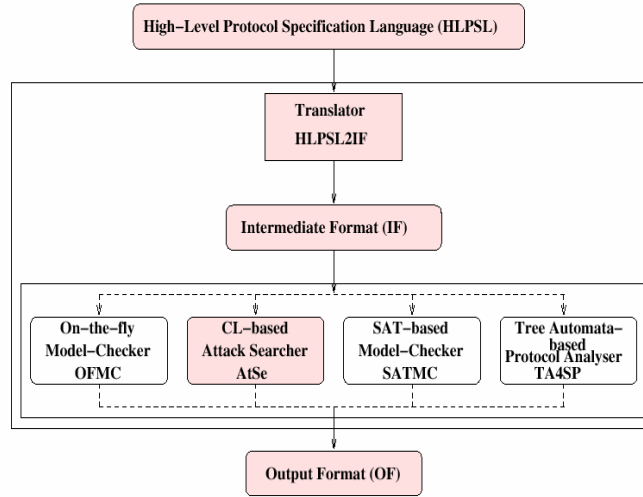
High-Level Protocol Specification Language (HLPSL)

Translator
HLPSL2IF

Intermediate Format (IF)

On-the-fly
Model-Checker
OFMC

CL-based
Attack Searcher
AtSe

SAT-based
Model-Checker
SATMC

Tree Automata-based
Protocol Analyser
TA4SP

Output Format (OF)